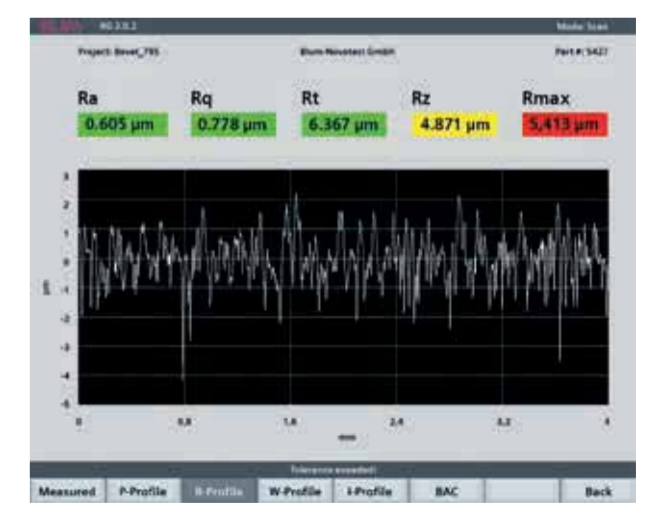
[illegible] R0 2.0.2 Mode: Scan

Project: Bevel_795 Blum-Novotest GmbH Part #: 5427

Ra 0.605 µm
Rq 0.778 µm
Rt 6.367 µm
Rz 4.871 µm
Rmax 5,413 µm

3
2
1
0
-1
-2
-3
-4
-5
µm

0 0,8 1,6 2,4 3,2 4
mm

Tolerance exceeded!

Measured P-Profile R-Profile W-Profile I-Profile BAC Back